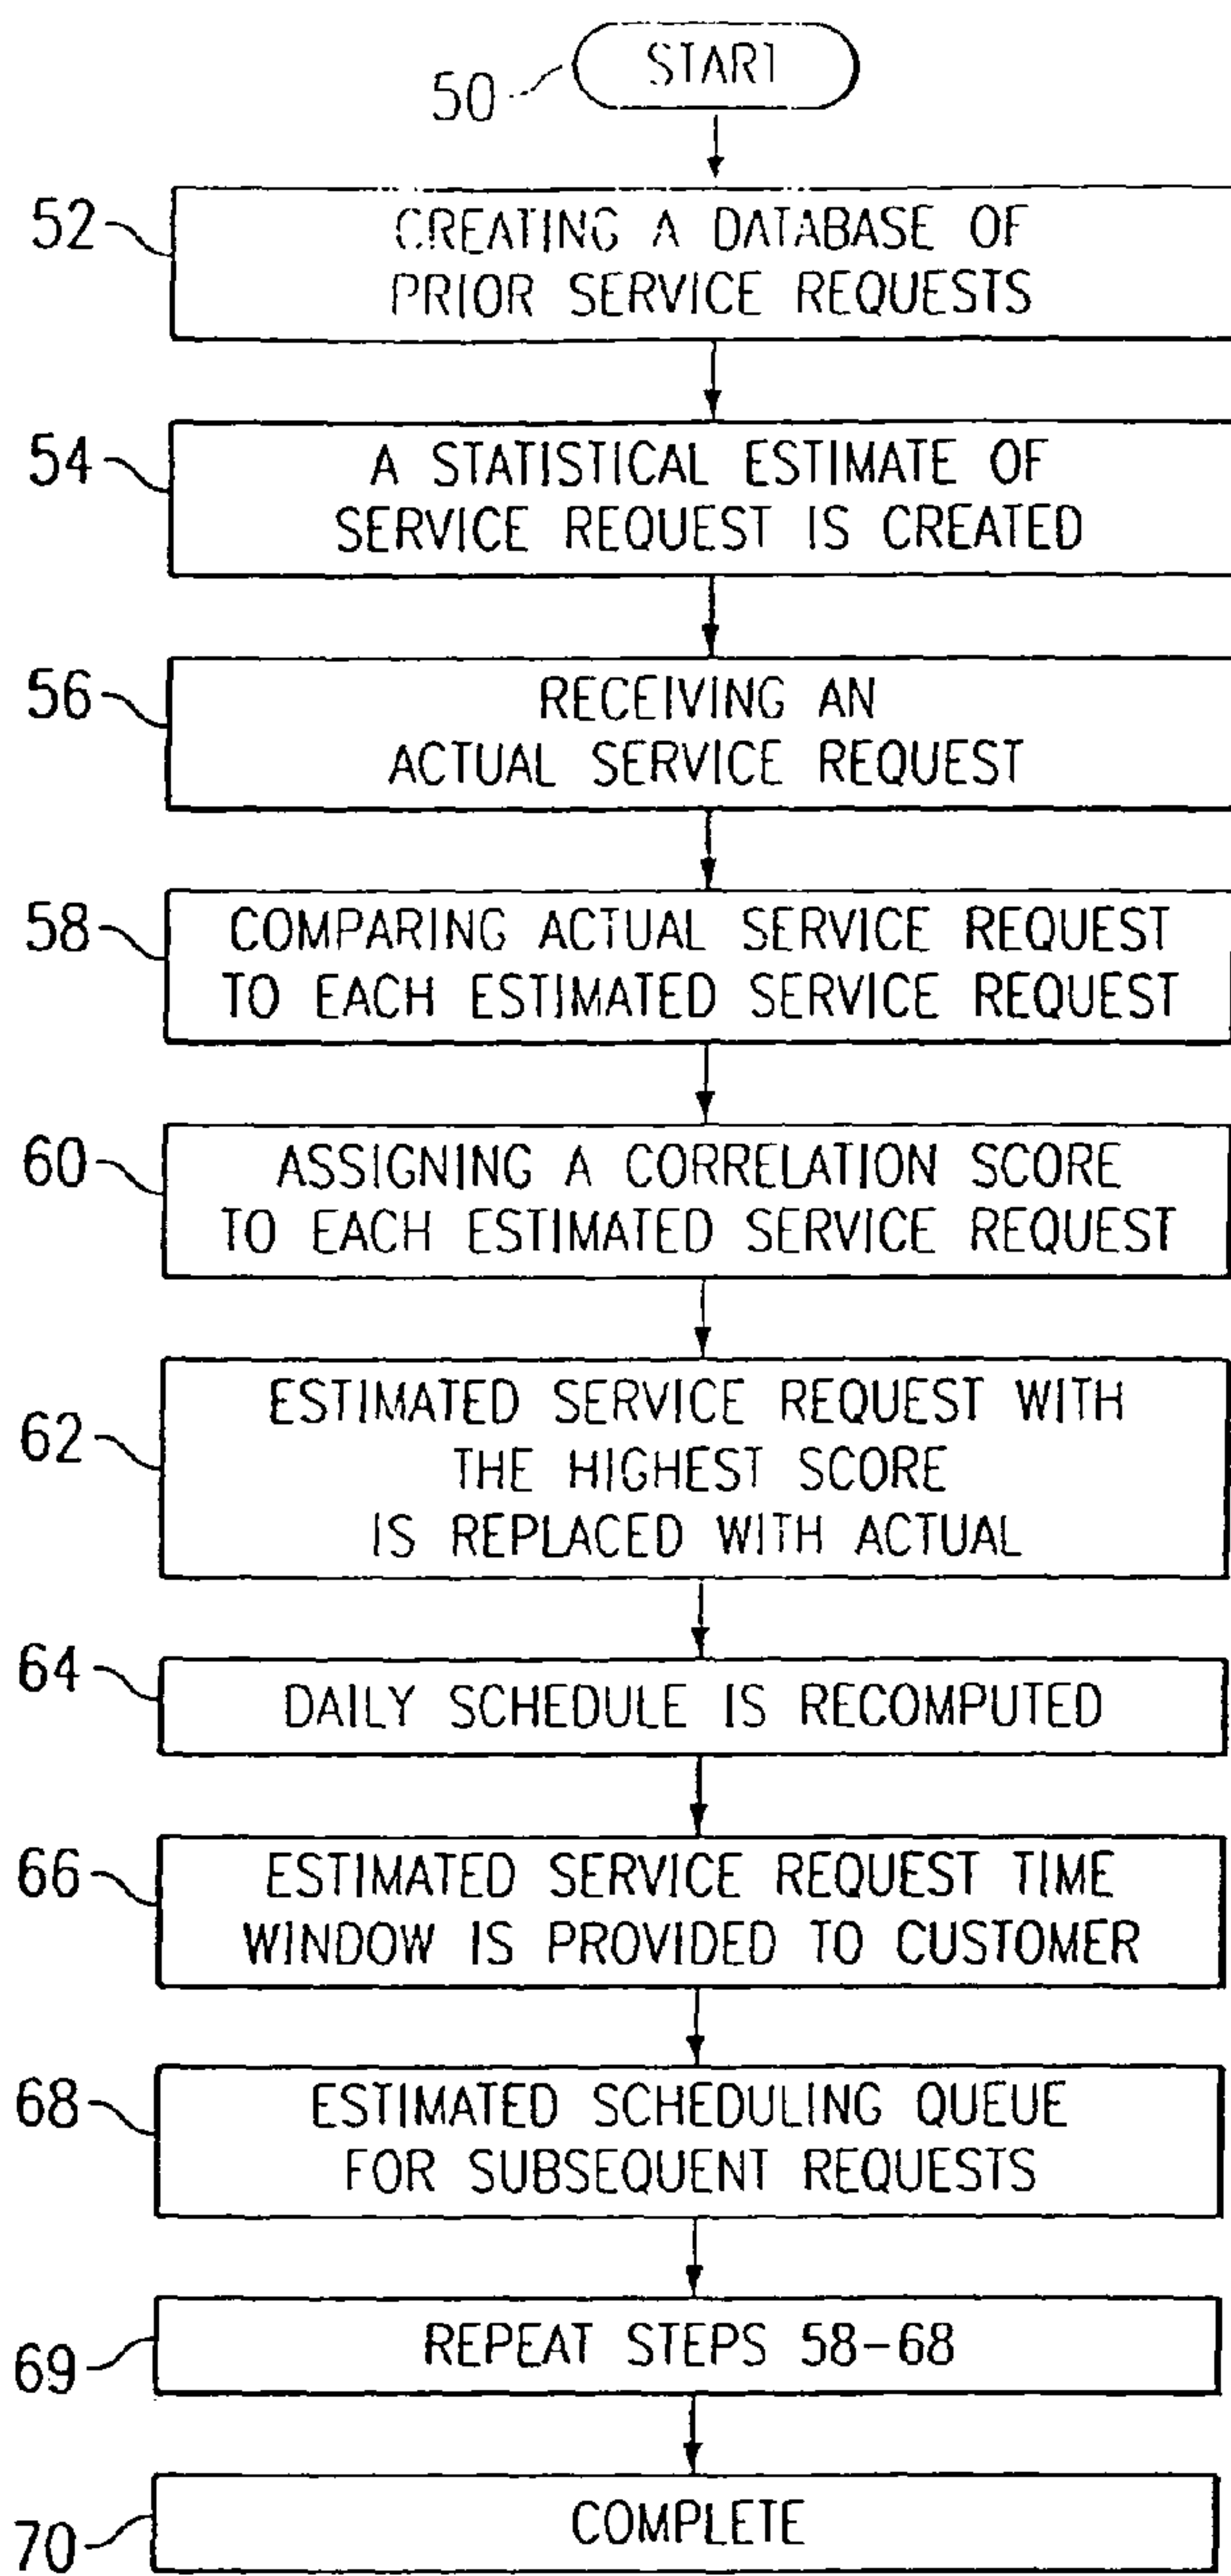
50
START

52
CREATING A DATABASE OF PRIOR SERVICE REQUESTS

54
A STATISTICAL ESTIMATE OF SERVICE REQUEST IS CREATED

56
RECEIVING AN ACTUAL SERVICE REQUEST

58
COMPARING ACTUAL SERVICE REQUEST TO EACH ESTIMATED SERVICE REQUEST

60
ASSIGNING A CORRELATION SCORE TO EACH ESTIMATED SERVICE REQUEST

62
ESTIMATED SERVICE REQUEST WITH THE HIGHEST SCORE IS REPLACED WITH ACTUAL

64
DAILY SCHEDULE IS RECOMPUTED

66
ESTIMATED SERVICE REQUEST TIME WINDOW IS PROVIDED TO CUSTOMER

68
ESTIMATED SCHEDULING QUEUE FOR SUBSEQUENT REQUESTS

69
REPEAT STEPS 58-68

70
COMPLETE